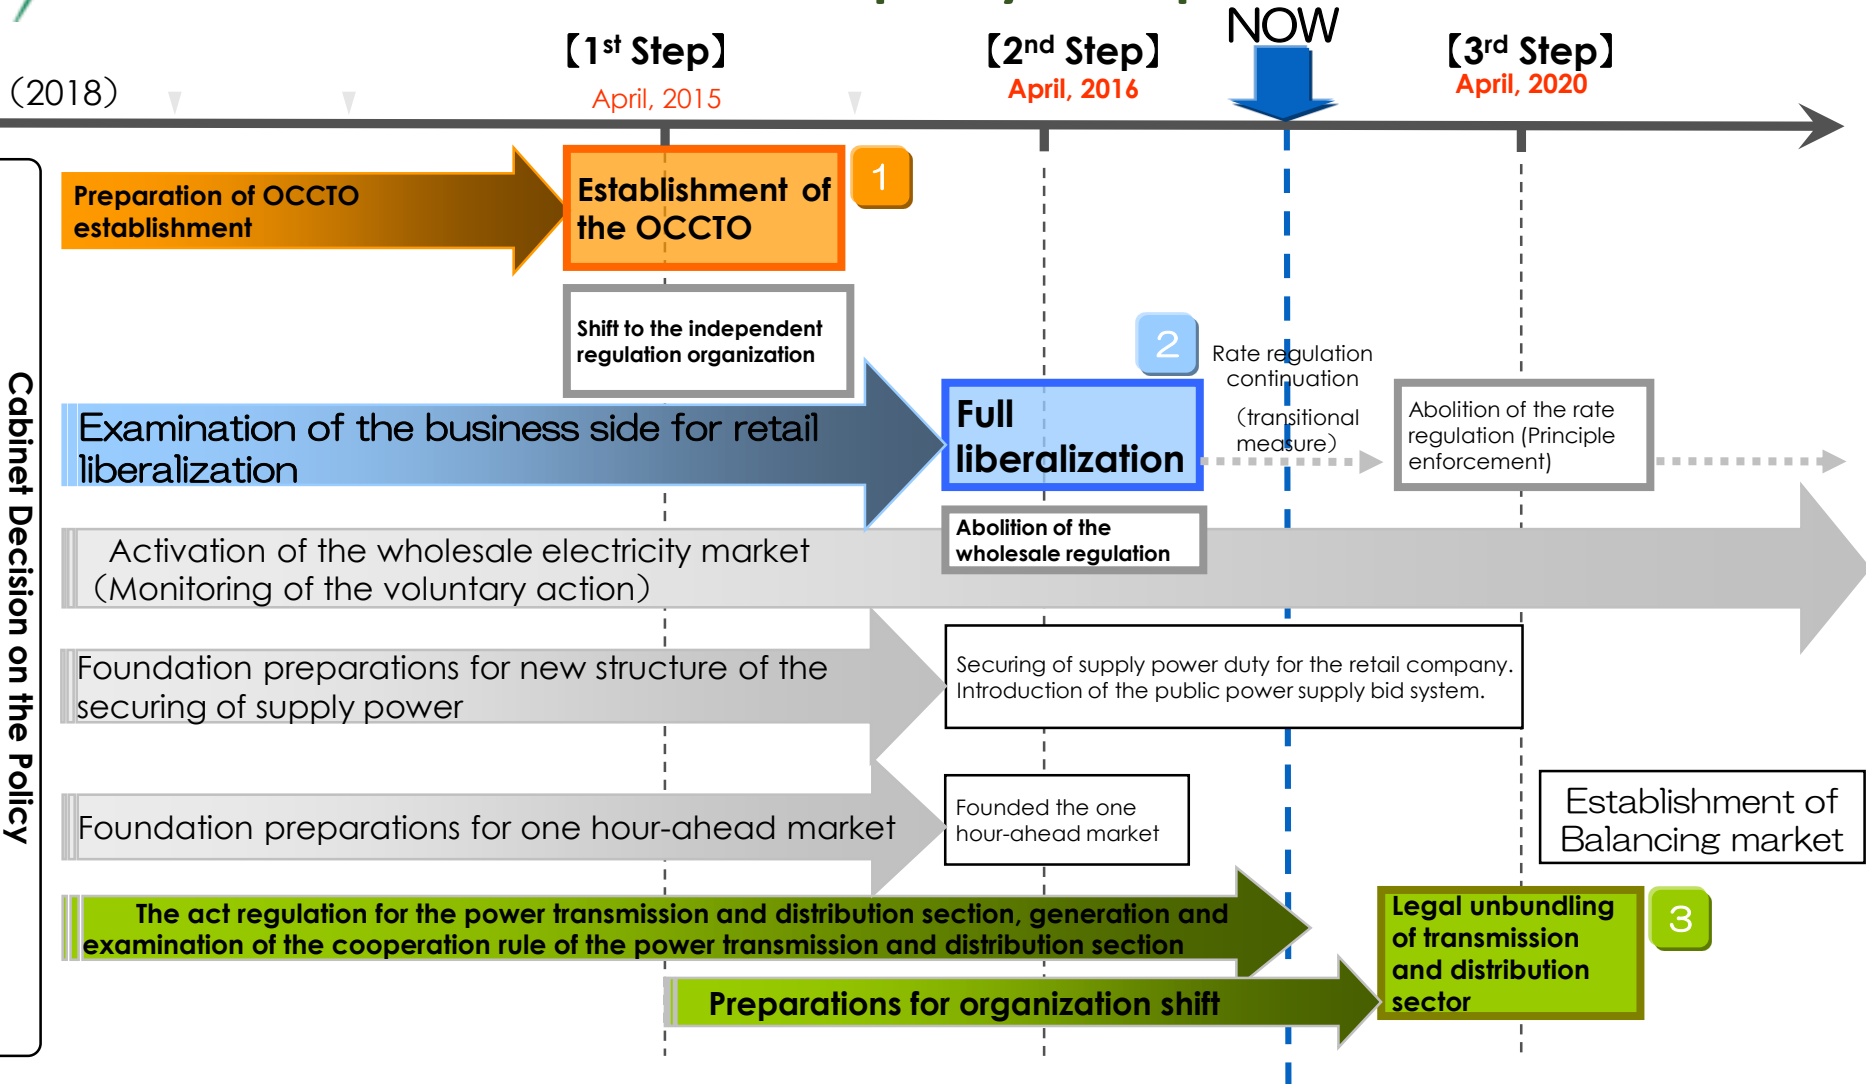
(2018)

【1st Step】
April, 2015

【2nd Step】
April, 2016

NOW

【3rd Step】
April, 2020

Cabinet Decision on the Policy

Preparation of OCCTO establishment

Establishment of the OCCTO

1

Shift to the independent regulation organization

2

Rate regulation continuation (transitional measure)

Examination of the business side for retail liberalization

Full liberalization

Abolition of the rate regulation (Principle enforcement)

Activation of the wholesale electricity market (Monitoring of the voluntary action)

Abolition of the wholesale regulation

Foundation preparations for new structure of the securing of supply power

Securing of supply power duty for the retail company. Introduction of the public power supply bid system.

Foundation preparations for one hour-ahead market

Founded the one hour-ahead market

Establishment of Balancing market

The act regulation for the power transmission and distribution section, generation and examination of the cooperation rule of the power transmission and distribution section

Legal unbundling of transmission and distribution sector

3

Preparations for organization shift